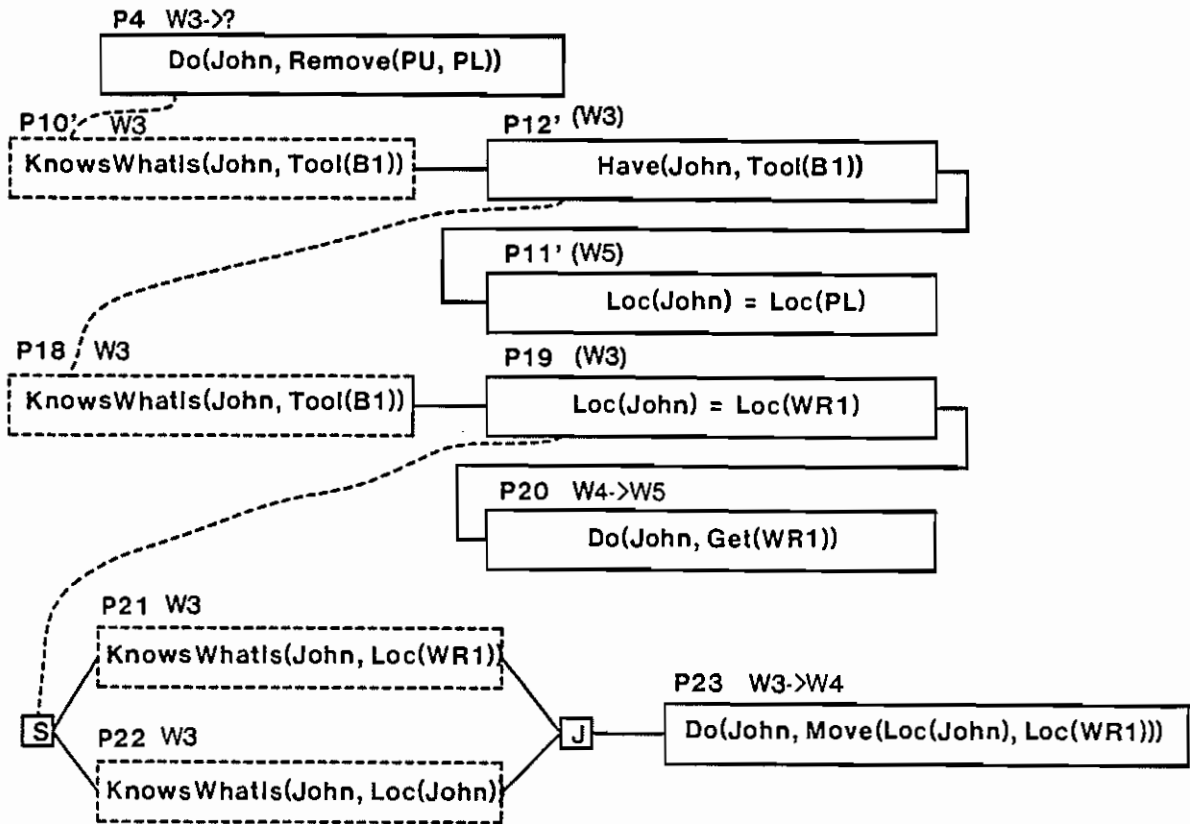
P4 W3->?
Do(John, Remove(PU, PL))

P10' W3
KnowsWhatIs(John, Tool(B1))

P12' (W3)
Have(John, Tool(B1))

P11' (W5)
Loc(John) = Loc(PL)

P18 W3
KnowsWhatIs(John, Tool(B1))

P19 (W3)
Loc(John) = Loc(WR1)

P20 W4->W5
Do(John, Get(WR1))

P21 W3
KnowsWhatIs(John, Loc(WR1))

S

P22 W3
KnowsWhatIs(John, Loc(John))

J

P23 W3->W4
Do(John, Move(Loc(John), Loc(WR1)))